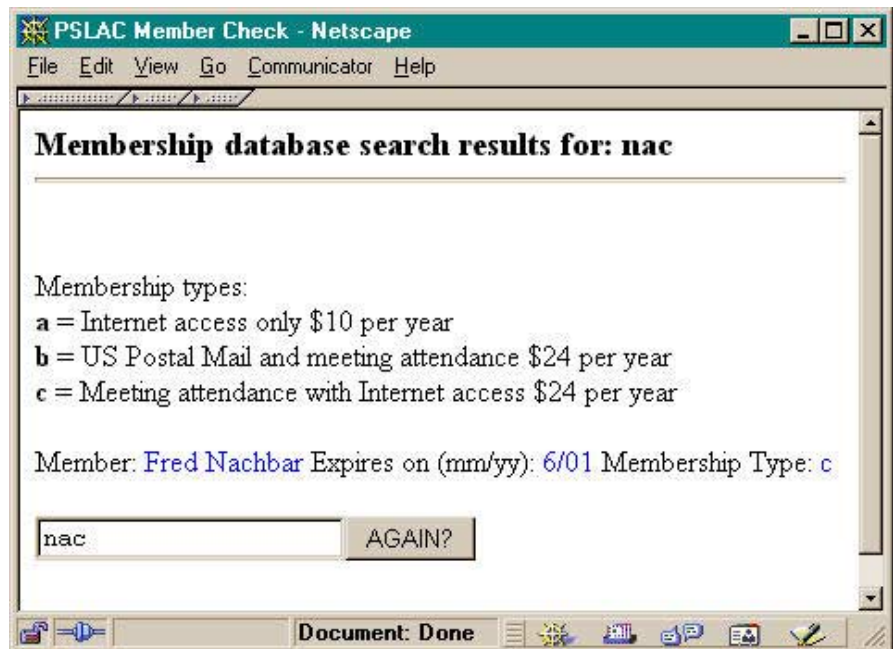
PSLAC Member Check - Netscape

File Edit View Go Communicator Help

Membership database search results for: nac

Membership types:
**a** = Internet access only \$10 per year
**b** = US Postal Mail and meeting attendance \$24 per year
**c** = Meeting attendance with Internet access \$24 per year

Member: Fred Nachbar Expires on (mm/yy): 6/01 Membership Type: c

nac

AGAIN?

Document: Done